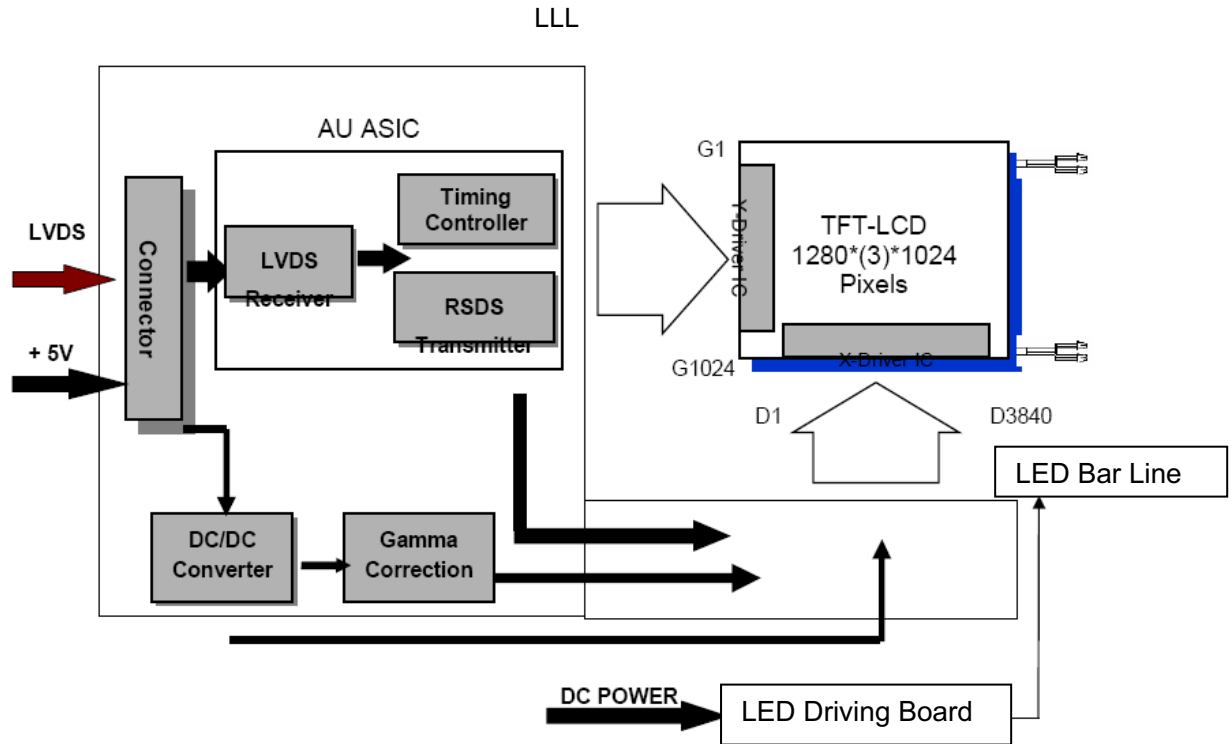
LLL

AU ASIC

LVDS

+ 5V

Connector

LVDS Receiver

Timing Controller

RSDS Transmitter

G1

Y-Driver IC

TFT-LCD 1280*(3)*1024 Pixels

G1024

X-Driver IC

D1

D3840

LED Bar Line

DC/DC Converter

Gamma Correction

DC POWER

LED Driving Board